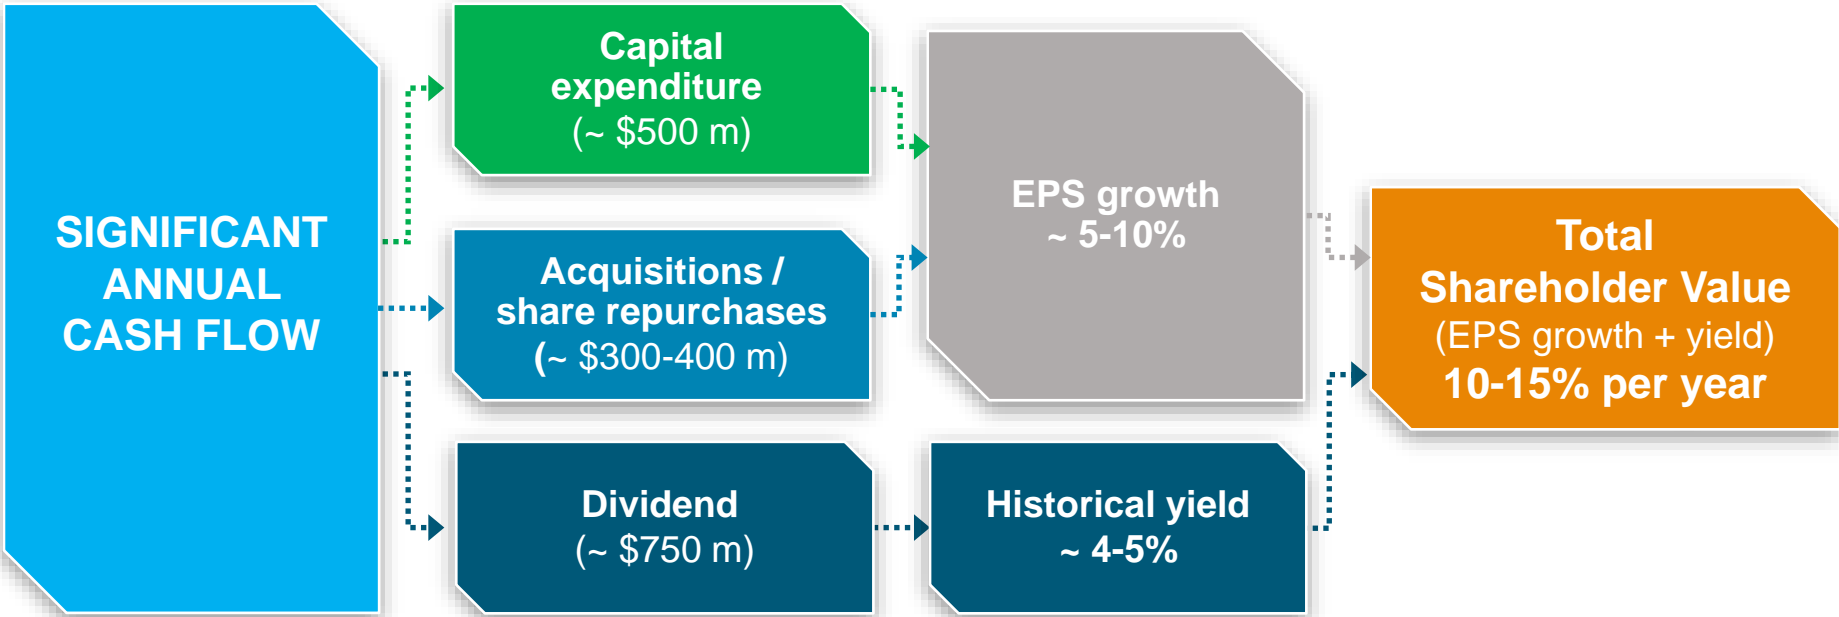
SIGNIFICANT ANNUAL CASH FLOW

Capital expenditure
(~ \$500 m)

Acquisitions / share repurchases
(~ \$300-400 m)

Dividend
(~ \$750 m)

EPS growth
~ 5-10%

Historical yield
~ 4-5%

Total Shareholder Value
(EPS growth + yield)
10-15% per year